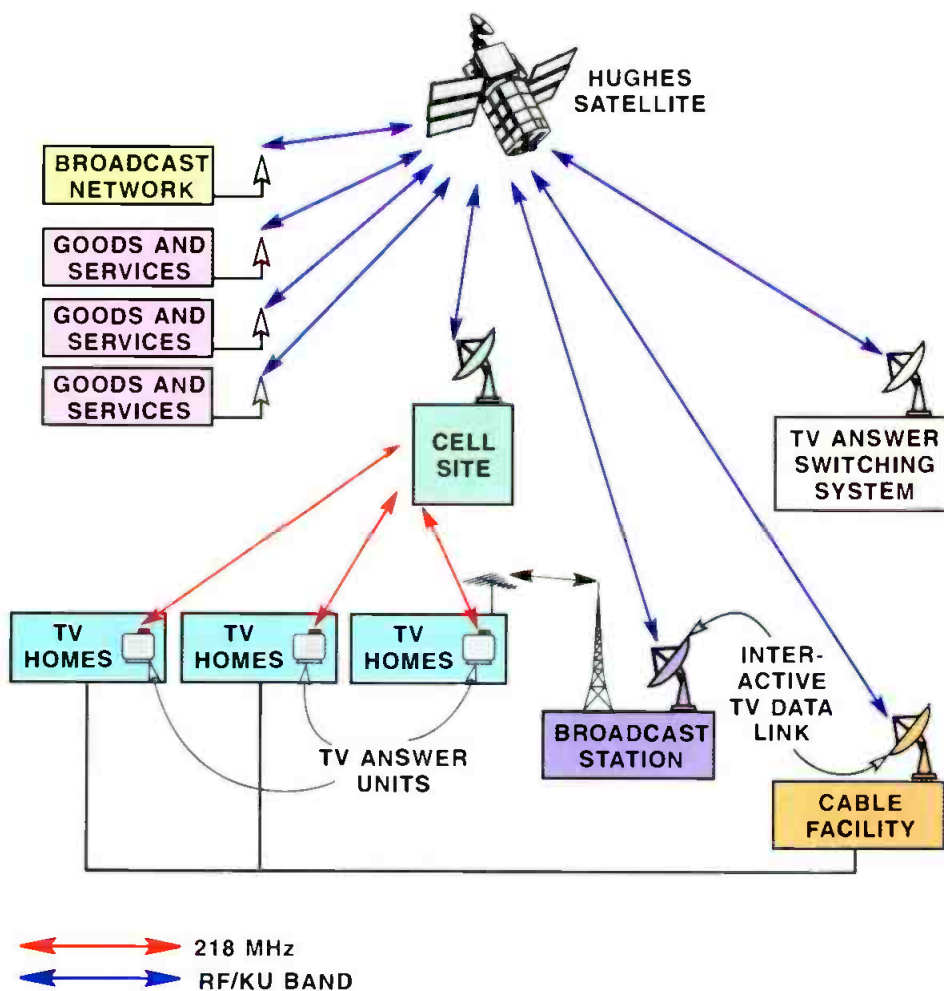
HUGHES SATELLITE

BROADCAST NETWORK

GOODS AND SERVICES

GOODS AND SERVICES

GOODS AND SERVICES

CELL SITE

TV ANSWER SWITCHING SYSTEM

TV HOMES

TV HOMES

TV HOMES

INTERACTIVE TV DATA LINK

BROADCAST STATION

CABLE FACILITY

TV ANSWER UNITS

218 MHz

RF/KU BAND